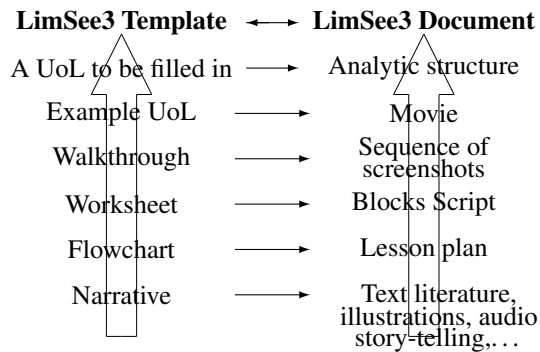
**LimSee3 Template** ⟷ **LimSee3 Document**

A UoL to be filled in → Analytic structure

Example UoL → Movie

Walkthrough → Sequence of screenshots

Worksheet → Blocks Script

Flowchart → Lesson plan

Narrative → Text literature, illustrations, audio story-telling,. . .